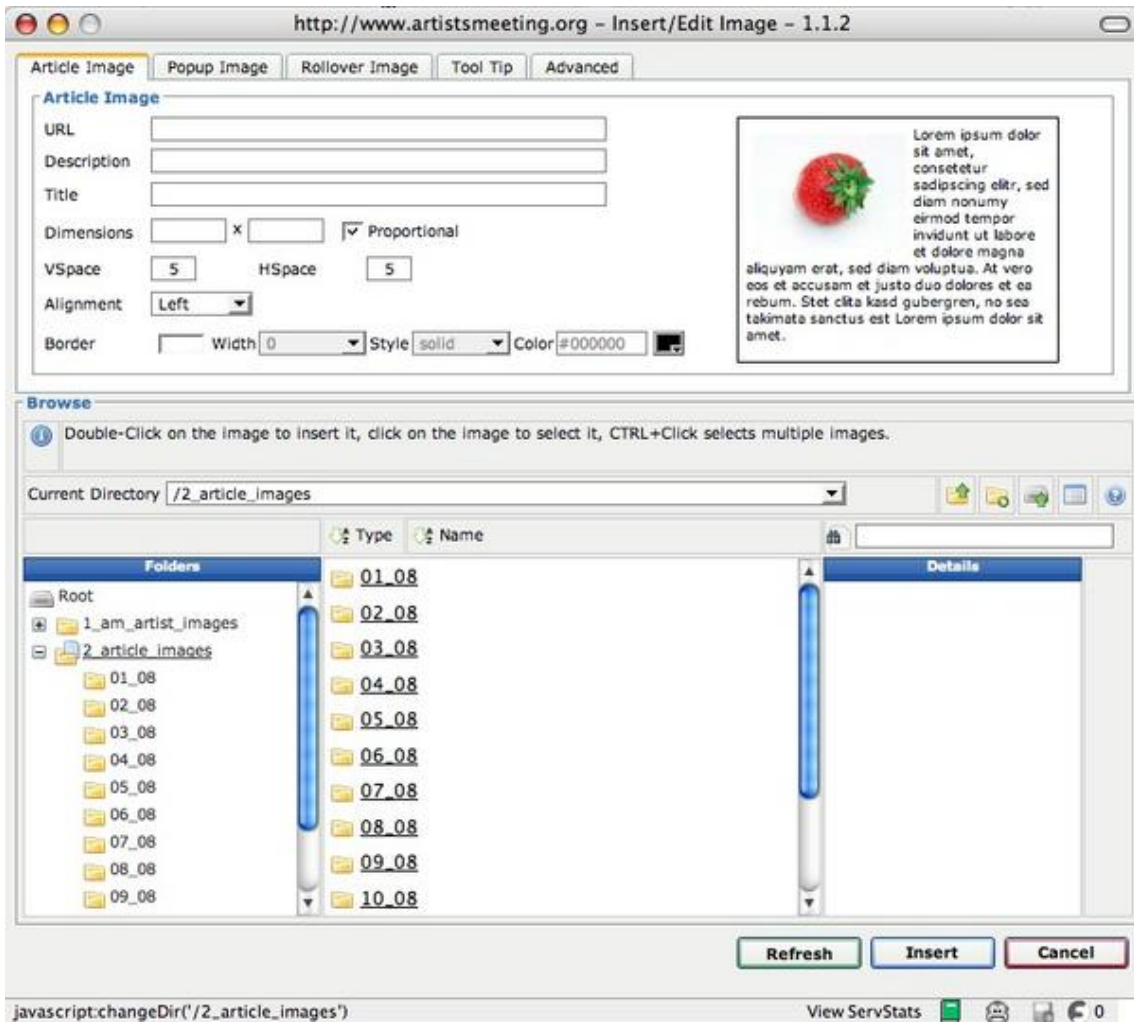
http://www.artistsmeeting.org - Insert/Edit Image - 1.1.2

Article Image | Popup Image | Rollover Image | Tool Tip | Advanced

Article Image

URL

Description

Title

Dimensions x Proportional

VSpace 5 HSpace 5

Alignment Left

Border Width 0 Style solid Color #000000

Lorem ipsum dolor sit amet, consetetur sadipscing elitr, sed diam nonumy eirmod tempor invidunt ut labore et dolore magna aliquyam erat, sed diam voluptua. At vero eos et accusam et justo duo dolores et ea rebum. Stet clita kasd gubergren, no sea takimata sanctus est Lorem ipsum dolor sit amet.

Browse

Double-Click on the image to insert it, click on the image to select it, CTRL+Click selects multiple images.

Current Directory /2_article_images

Type Name

Folders

Root
1_am_artist_images
2_article_images
01_08
02_08
03_08
04_08
05_08
06_08
07_08
08_08
09_08

01_08
02_08
03_08
04_08
05_08
06_08
07_08
08_08
09_08
10_08

Details

Refresh Insert Cancel

javascript:changeDir('/2_article_images')

View ServStats 0